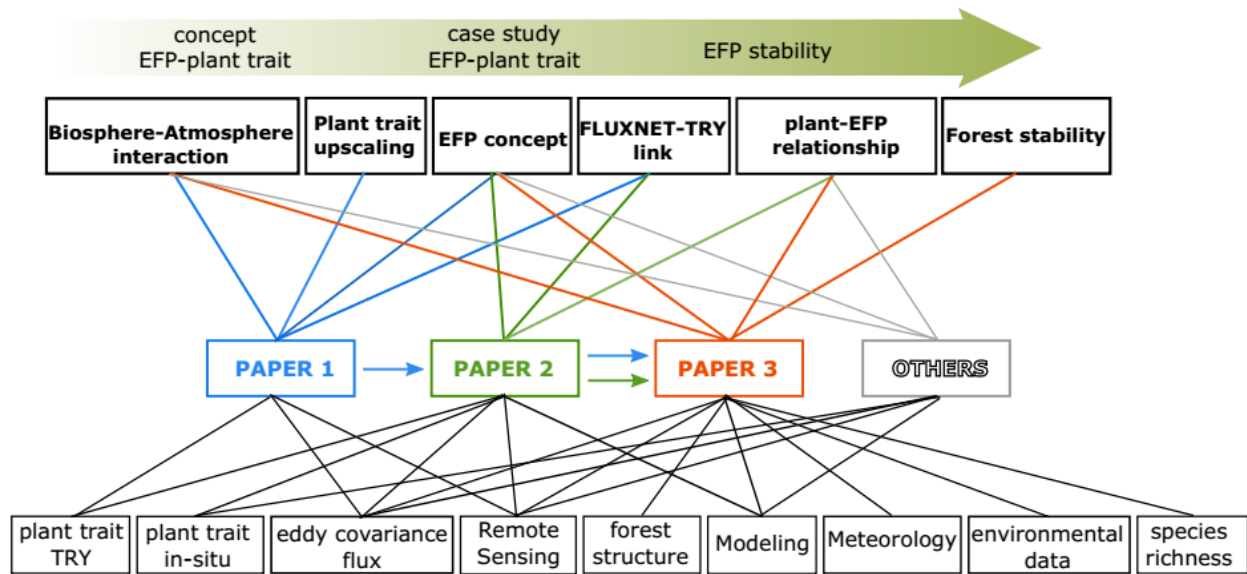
concept
EFP-plant trait

case study
EFP-plant trait

EFP stability

Biosphere-Atmosphere interaction

Plant trait upscaling

EFP concept

FLUXNET-TRY link

plant-EFP relationship

Forest stability

PAPER 1

PAPER 2

PAPER 3

OTHERS

plant trait TRY

plant trait in-situ

eddy covariance flux

Remote Sensing

forest structure

Modeling

Meteorology

environmental data

species richness